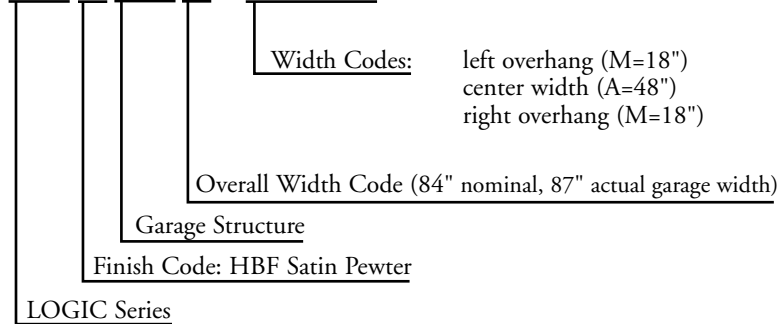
Width Codes: left overhang (M=18")
center width (A=48")
right overhang (M=18")

Overall Width Code (84" nominal, 87" actual garage width)

Garage Structure

Finish Code: HBF Satin Pewter

LOGIC Series